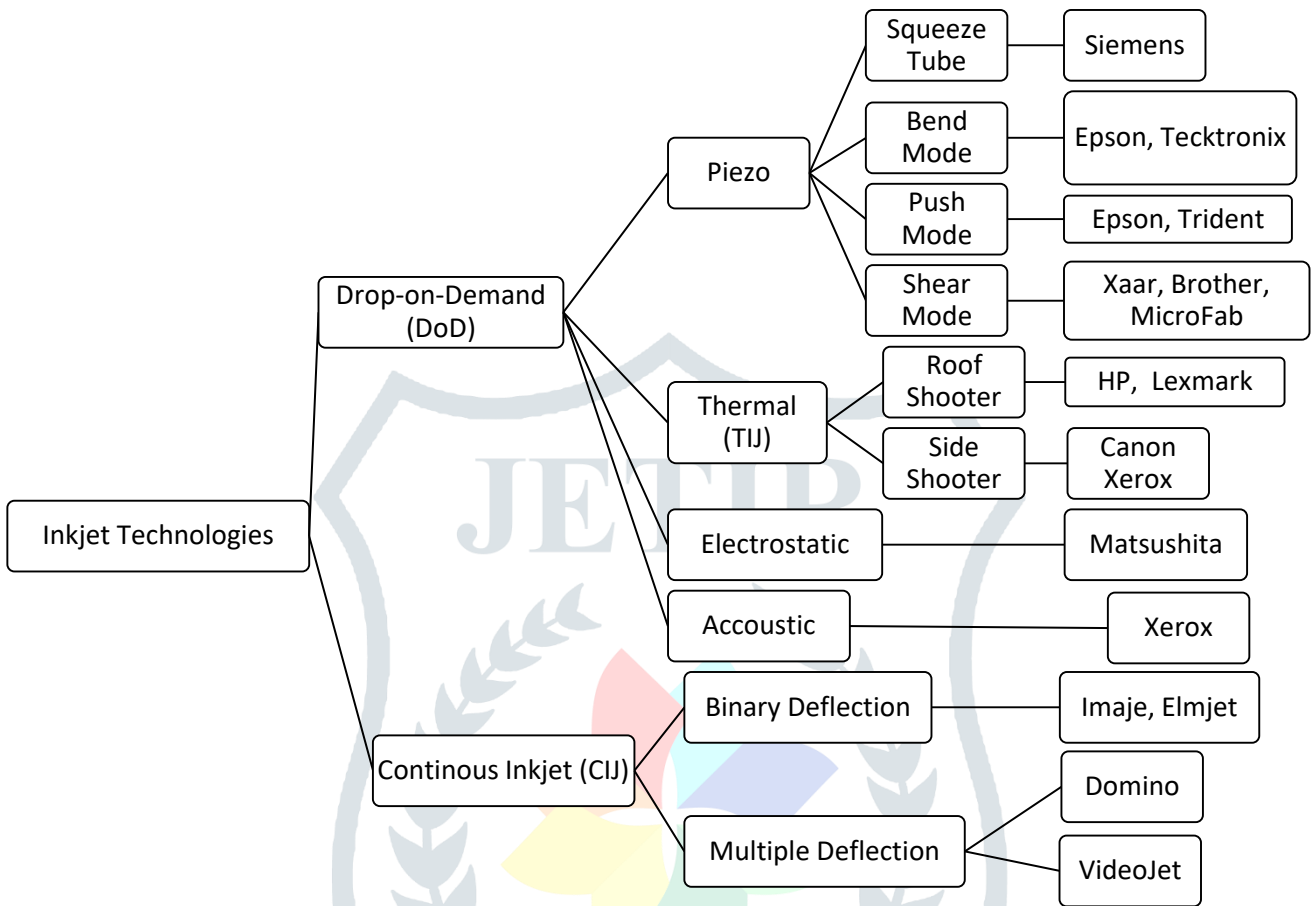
Inkjet Technologies

Drop-on-Demand (DoD)

Piezo

Squeeze Tube

Siemens

Bend Mode

Epson, Tecktronix

Push Mode

Epson, Trident

Shear Mode

Xaar, Brother, MicroFab

Thermal (TIJ)

Roof Shooter

HP, Lexmark

Side Shooter

Canon Xerox

Electrostatic

Matsushita

Accoustic

Xerox

Continous Inkjet (CIJ)

Binary Deflection

Imaje, Elmjet

Multiple Deflection

Domino

VideoJet

JETIR